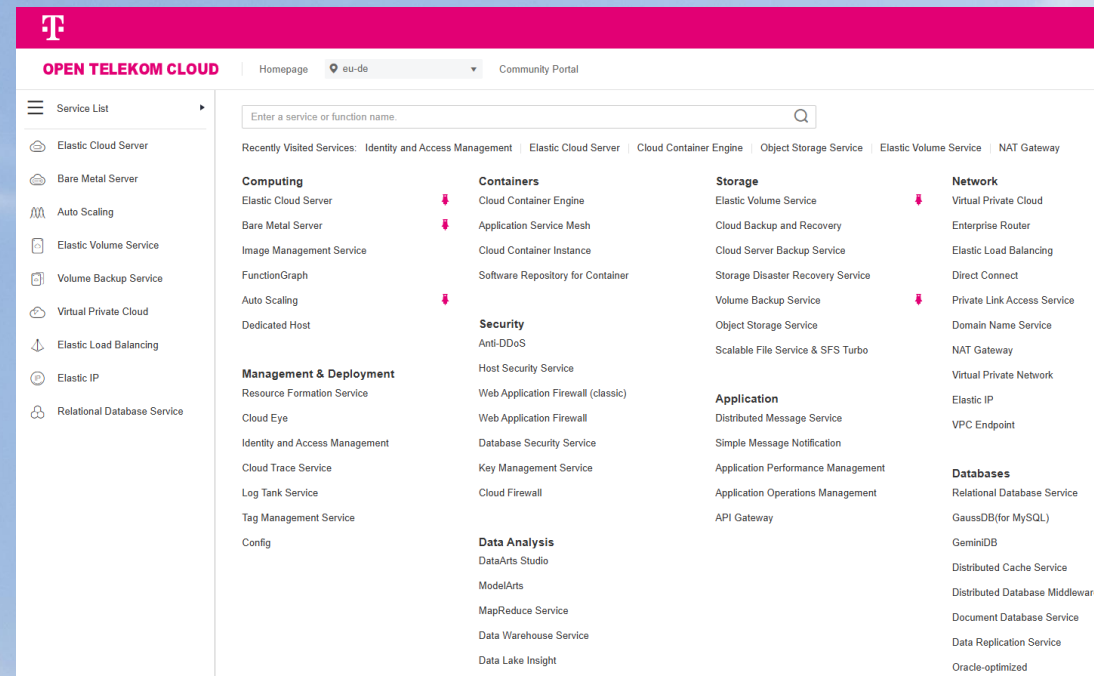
T

OPEN TELEKOM CLOUD | Homepage | eu-de | Community Portal

Service List

Elastic Cloud Server
Bare Metal Server
Auto Scaling
Elastic Volume Service
Volume Backup Service
Virtual Private Cloud
Elastic Load Balancing
Elastic IP
Relational Database Service

Enter a service or function name.

Recently Visited Services: Identity and Access Management | Elastic Cloud Server | Cloud Container Engine | Object Storage Service | Elastic Volume Service | NAT Gateway

Computing
Elastic Cloud Server
Bare Metal Server
Image Management Service
FunctionGraph
Auto Scaling
Dedicated Host

Management & Deployment
Resource Formation Service
Cloud Eye
Identity and Access Management
Cloud Trace Service
Log Tank Service
Tag Management Service
Config

Containers
Cloud Container Engine
Application Service Mesh
Cloud Container Instance
Software Repository for Container

Security
Anti-DDoS
Host Security Service
Web Application Firewall (classic)
Web Application Firewall
Database Security Service
Key Management Service
Cloud Firewall

Data Analysis
DataArts Studio
ModelArts
MapReduce Service
Data Warehouse Service
Data Lake Insight

Storage
Elastic Volume Service
Cloud Backup and Recovery
Cloud Server Backup Service
Storage Disaster Recovery Service
Volume Backup Service
Object Storage Service
Scalable File Service & SFS Turbo

Application
Distributed Message Service
Simple Message Notification
Application Performance Management
Application Operations Management
API Gateway

Network
Virtual Private Cloud
Enterprise Router
Elastic Load Balancing
Direct Connect
Private Link Access Service
Domain Name Service
NAT Gateway
Virtual Private Network
Elastic IP
VPC Endpoint

Databases
Relational Database Service
GaussDB(for MySQL)
GeminiDB
Distributed Cache Service
Distributed Database Middlewar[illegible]
Document Database Service
Data Replication Service
Oracle-optimized